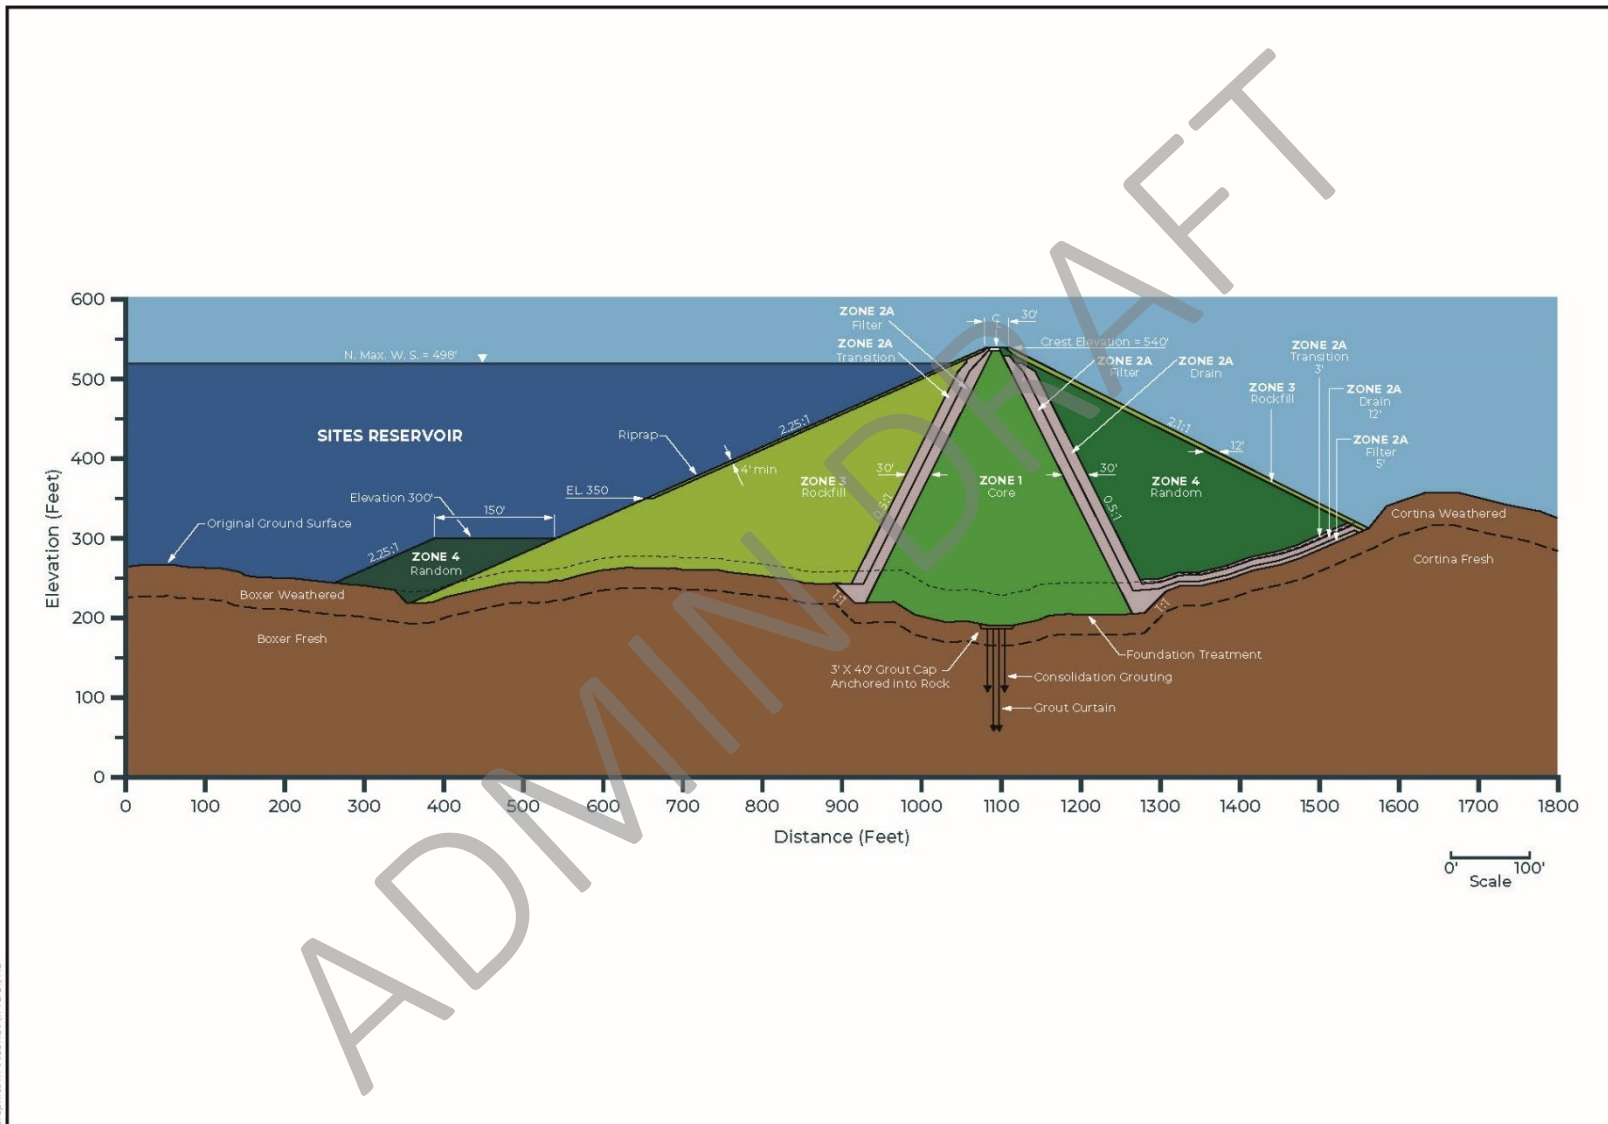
ADMIN DRAFT

600
500
400
300
200
100
0

Elevation (Feet)

N. Max. W. S. = 498'

SITES RESERVOIR

Riprap

2.25:1

4' min

EL 350

Elevation 300'

150'

Original Ground Surface

2.25:1

ZONE 4
Random

Boxer Weathered

Boxer Fresh

ZONE 2A
Filter

ZONE 2A
Transition

℄

30'

Crest Elevation = 540'

ZONE 2A
Filter

ZONE 2A
Drain

ZONE 2A
Transition
3'

ZONE 3
Rockfill

ZONE 2A
Drain
12'

ZONE 2A
Filter
5'

2:1:1

12'

ZONE 3
Rockfill

30'

0.5:1

ZONE 1
Core

30'

0.5:1

ZONE 4
Random

1:1

1:1

Cortina Weathered

Cortina Fresh

3' X 40' Grout Cap
Anchored into Rock

Foundation Treatment

Consolidation Grouting

Grout Curtain

0 100 200 300 400 500 600 700 800 900 1000 1100 1200 1300 1400 1500 1600 1700 1800

Distance (Feet)

0' 100'
Scale